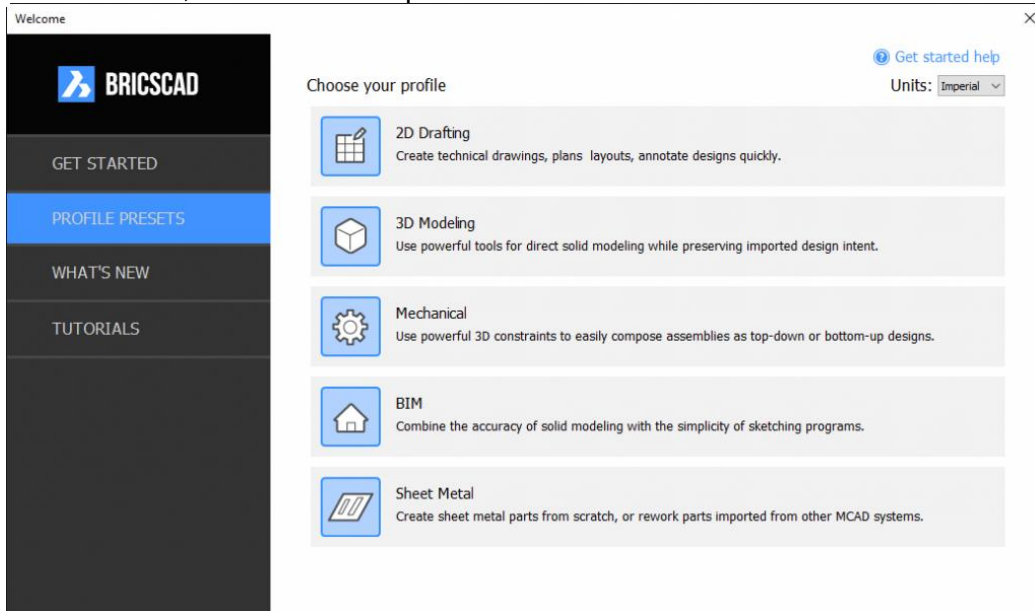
Welcome
×

BRICSCAD

GET STARTED
PROFILE PRESETS
WHAT'S NEW
TUTORIALS

Get started help

Choose your profile
Units: Imperial

2D Drafting
Create technical drawings, plans layouts, annotate designs quickly.

3D Modeling
Use powerful tools for direct solid modeling while preserving imported design intent.

Mechanical
Use powerful 3D constraints to easily compose assemblies as top-down or bottom-up designs.

BIM
Combine the accuracy of solid modeling with the simplicity of sketching programs.

Sheet Metal
Create sheet metal parts from scratch, or rework parts imported from other MCAD systems.